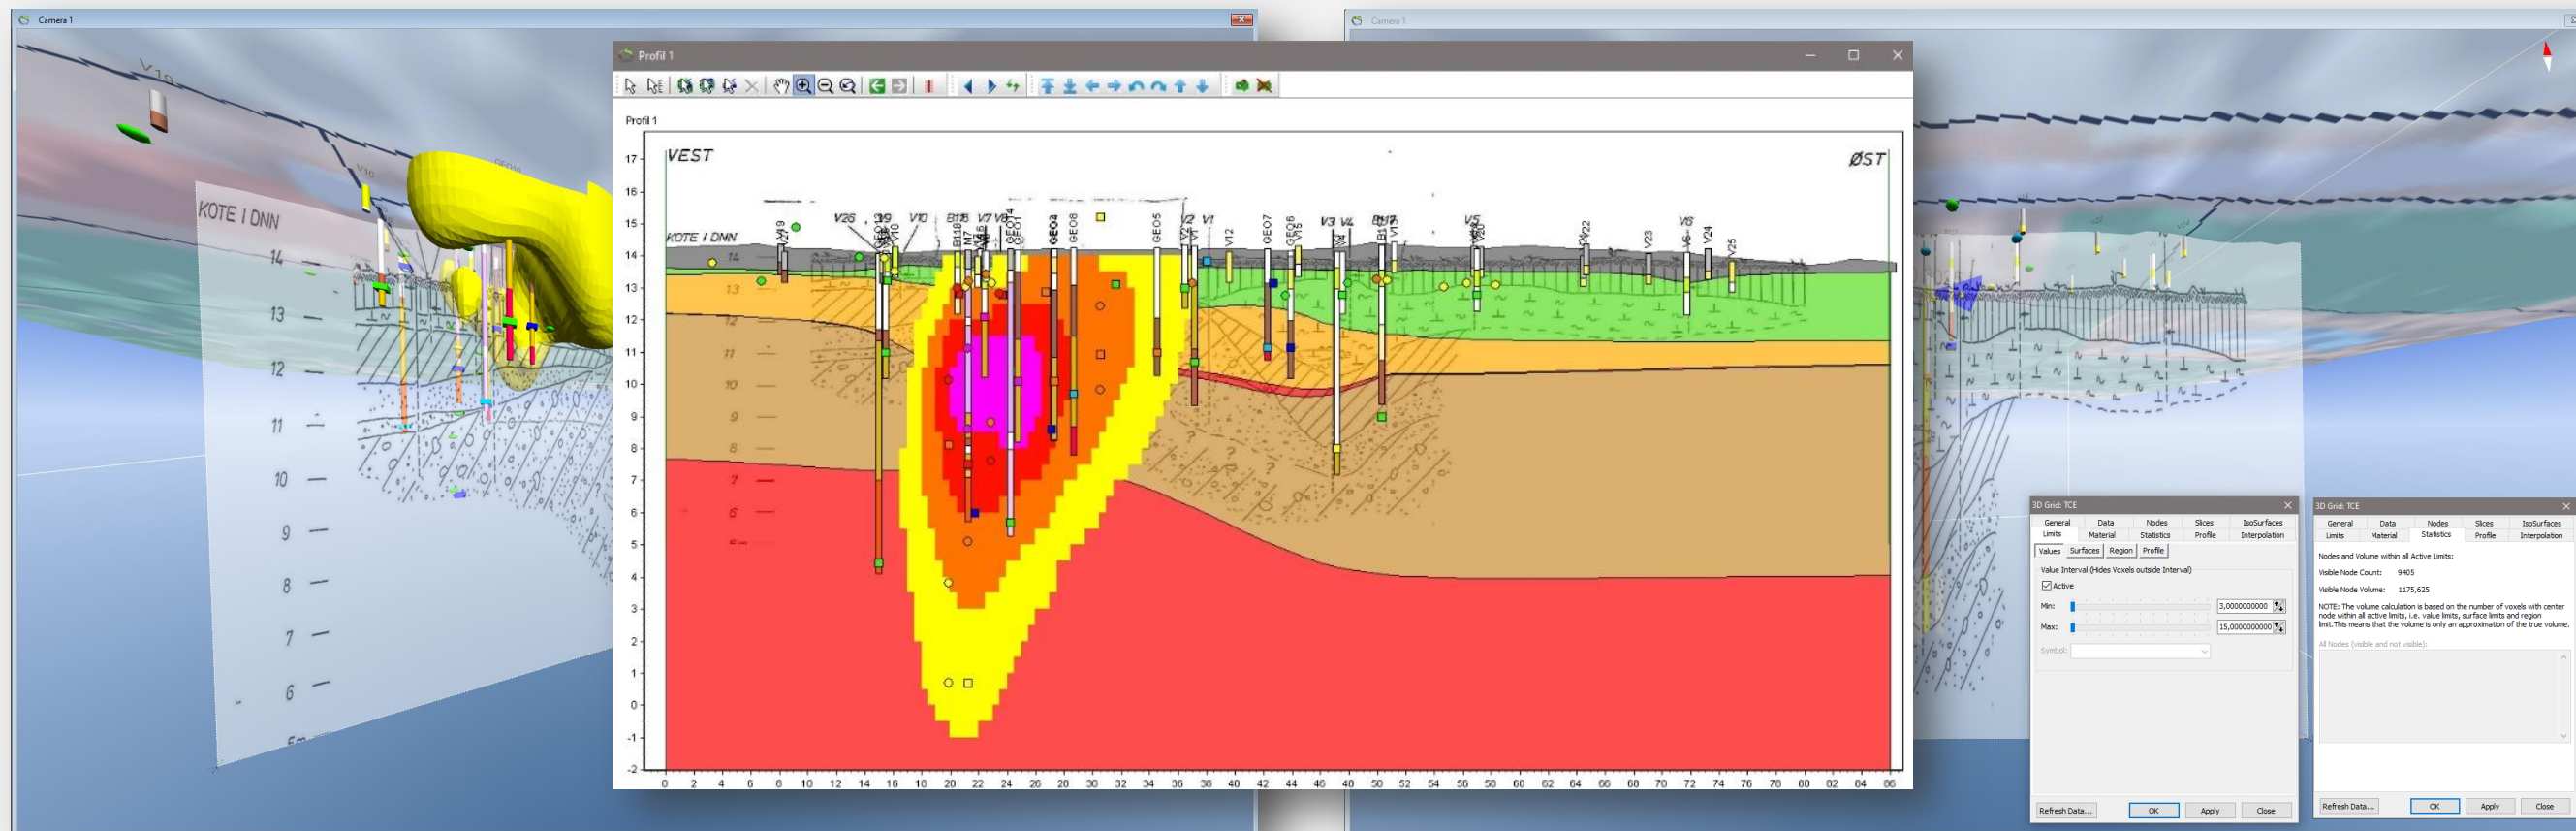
Camera 1

KOTE I DNN
14
13
12
11
10
9
8
7
6

Profil 1

Profil 1

VEST
ØST
KOTE I DNN

17
16
15
14
13
12
11
10
9
8
7
6
5
4
3
2
1
0
-1
-2

0 2 4 6 8 10 12 14 16 18 20 22 24 26 28 30 32 34 36 38 40 42 44 46 48 50 52 54 56 58 60 62 64 66 68 70 72 74 76 78 80 82 84 86

V19 V26 V9 V10 B118 V7 V8 GEO4 GEO8 GEO5 V2 V1 V12 GEO7 GEO6 V3 V4 B117 V5 V22 V23 V6 V24 V25

Camera 1

3D Grid: TCE
General Data Nodes Slices IsoSurfaces
Limits Material Statistics Profile Interpolation
Values Surfaces Region Profile
Value Interval (Hides Voxels outside Interval)
Active
Min: 3,0000000000
Max: 15,0000000000
Symbol:
Refresh Data... OK Apply Close

3D Grid: TCE
General Data Nodes Slices IsoSurfaces
Limits Material Statistics Profile Interpolation
Nodes and Volume within all Active Limits:
Visible Node Count: 9405
Visible Node Volume: 1175,625
NOTE: The volume calculation is based on the number of voxels with center node within all active limits, i.e. value limits, surface limits and region limit. This means that the volume is only an approximation of the true volume.
All Nodes (visible and not visible):
Refresh Data... OK Apply Close